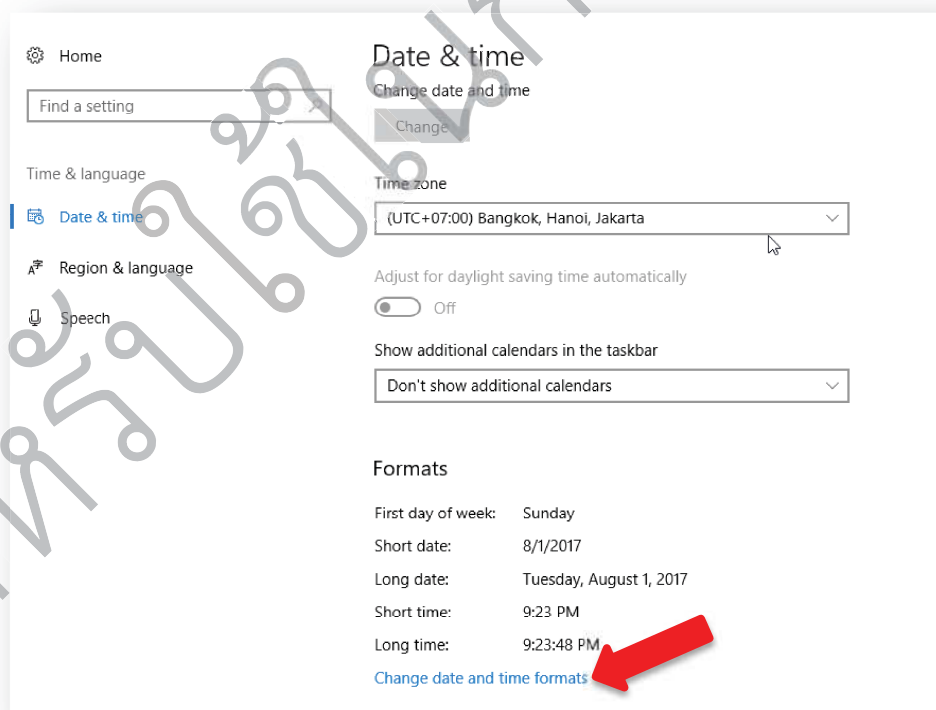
Home

Find a setting

Time & language

Date & time

Region & language

Speech

Date & time

Change date and time

Change

Time zone

(UTC+07:00) Bangkok, Hanoi, Jakarta

Adjust for daylight saving time automatically

Off

Show additional calendars in the taskbar

Don't show additional calendars

Formats

First day of week: Sunday

Short date: 8/1/2017

Long date: Tuesday, August 1, 2017

Short time: 9:23 PM

Long time: 9:23:48 PM

Change date and time formats

สำหรับใช้ใน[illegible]